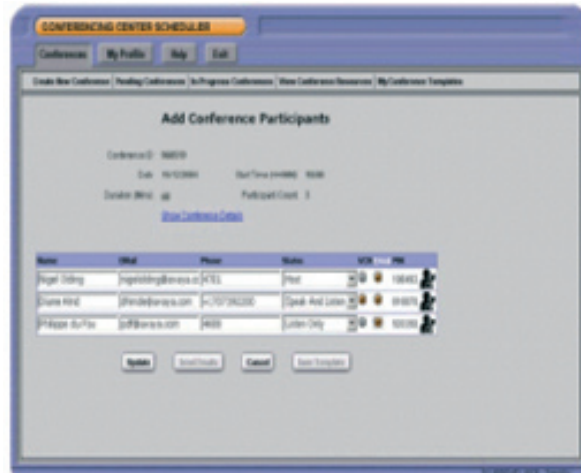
CONFERENCING CENTER SCHEDULER

Conferences | My Profile | Help | Exit

Create New Conference | Pending Conferences | In Progress Conferences | View Conference Resources | My Conference Templates

Add Conference Participants

Conference ID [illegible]
Date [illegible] Start Time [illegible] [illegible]
Duration (Mins) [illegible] Participant Count 3
Show Conference Details

| Name | EMail | Phone | Status | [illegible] | PIN |
|---|---|---|---|---|---|
| Nigel Stirling | nigelstirling@avaya.co | 4761 | Host | | 108483 |
| Diane Hind | dhinde@avaya.com | +1 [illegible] | Speak And Listen | | 81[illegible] |
| Philippe du Fou | pdf@avaya.com | 4669 | Listen Only | | 100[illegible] |

Update | Send Emails | Cancel | Save Template